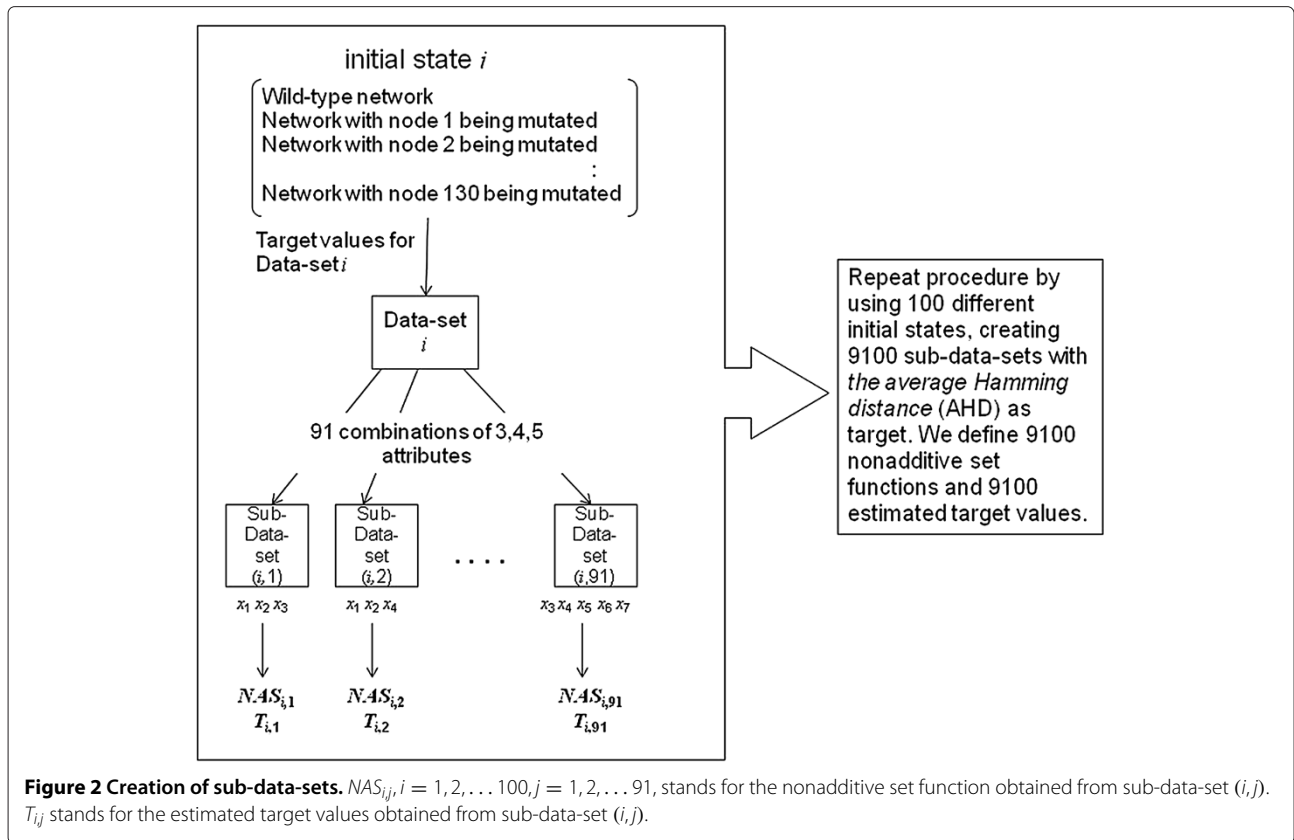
initial state $i$

Wild-type network
Network with node 1 being mutated
Network with node 2 being mutated
:
Network with node 130 being mutated

Target values for Data-set $i$

Data-set $i$

91 combinations of 3,4,5 attributes

Sub-Data-set $(i,1)$

$x_1\ x_2\ x_3$

$NAS_{i,1}$
$T_{i,1}$

Sub-Data-set $(i,2)$

$x_1\ x_2\ x_4$

$NAS_{i,2}$
$T_{i,2}$

. . . .

Sub-Data-set $(i,91)$

$x_3\ x_4\ x_5\ x_6\ x_7$

$NAS_{i,91}$
$T_{i,91}$

Repeat procedure by using 100 different initial states, creating 9100 sub-data-sets with the average Hamming distance (AHD) as target. We define 9100 nonadditive set functions and 9100 estimated target values.

**Figure 2 Creation of sub-data-sets.** $NAS_{i,j}$, $i = 1, 2, \ldots 100$, $j = 1, 2, \ldots 91$, stands for the nonadditive set function obtained from sub-data-set $(i, j)$. $T_{i,j}$ stands for the estimated target values obtained from sub-data-set $(i, j)$.